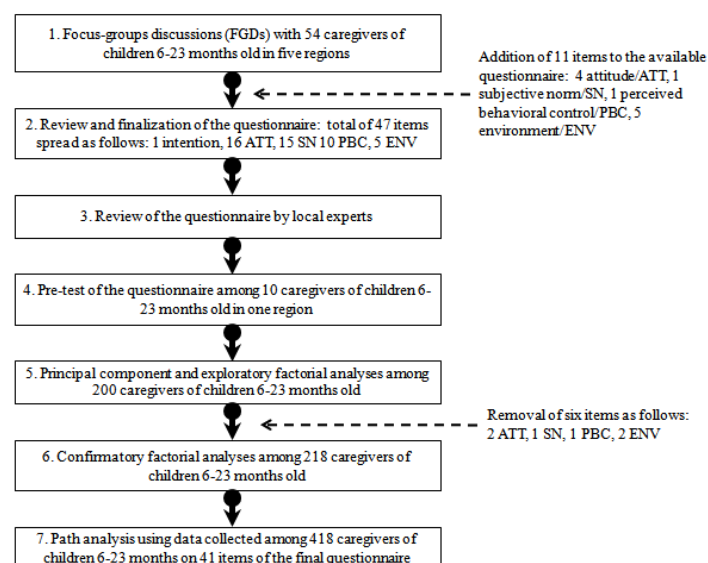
1. Focus-groups discussions (FGDs) with 54 caregivers of children 6-23 months old in five regions

Addition of 11 items to the available questionnaire: 4 attitude/ATT, 1 subjective norm/SN, 1 perceived behavioral control/PBC, 5 environment/ENV

2. Review and finalization of the questionnaire: total of 47 items spread as follows: 1 intention, 16 ATT, 15 SN 10 PBC, 5 ENV

3. Review of the questionnaire by local experts

4. Pre-test of the questionnaire among 10 caregivers of children 6-23 months old in one region

5. Principal component and exploratory factorial analyses among 200 caregivers of children 6-23 months old

Removal of six items as follows: 2 ATT, 1 SN, 1 PBC, 2 ENV

6. Confirmatory factorial analyses among 218 caregivers of children 6-23 months old

7. Path analysis using data collected among 418 caregivers of children 6-23 months on 41 items of the final questionnaire